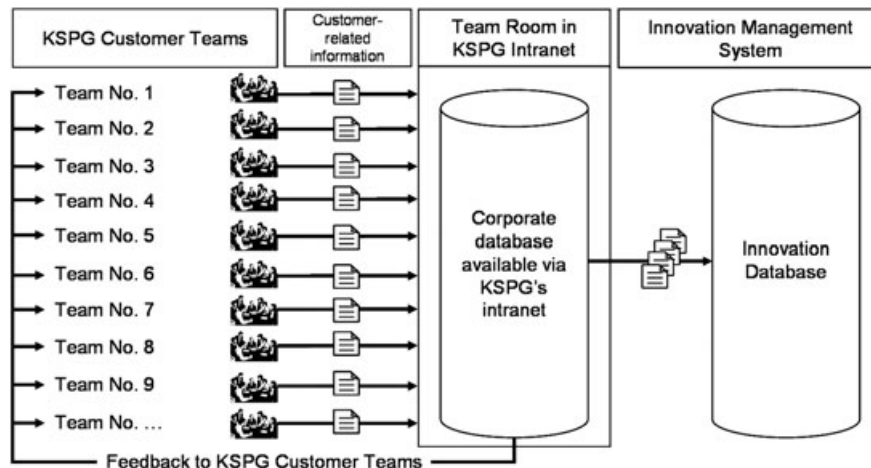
KSPG Customer Teams

Customer-related information

Team Room in KSPG Intranet

Innovation Management System

Team No. 1
Team No. 2
Team No. 3
Team No. 4
Team No. 5
Team No. 6
Team No. 7
Team No. 8
Team No. 9
Team No. …

Corporate database available via KSPG's intranet

Innovation Database

Feedback to KSPG Customer Teams